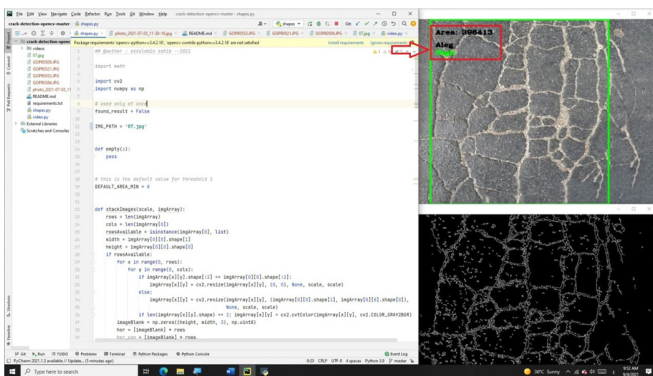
File Edit View Navigate Code Refactor Run Tools Git Window Help crack-detection-opencv-master - shapes.py

crack-detection-opencv-master shapes.py

crack-detection-opencv-master
videos
07.jpg
GOPR0353.JPG
GOPR0354.JPG
GOPR0355.JPG
GOPR0356.JPG
photo_2021-07-03_11
README.md
requirements.txt
shapes.py
video.py
External Libraries
Scratches and Consoles

Package requirements 'opencv-python==3.4.2.16', 'opencv-contrib-python==3.4.2.16' are not satisfied Install requirements Ignore requirements

# @author - anirudha sahoo - 2021

import math

import cv2
import numpy as np

# used only of cor
found_result = False

IMG_PATH = '07.jpg'

def empty(a):
    pass

# this is the default value for threshold (
DEFAULT_AREA_MIN = 0

def stackImages(scale, imgArray):
    rows = len(imgArray)
    cols = len(imgArray[0])
    rowsAvailable = isinstance(imgArray[0], list)
    width = imgArray[0][0].shape[1]
    height = imgArray[0][0].shape[0]
    if rowsAvailable:
        for x in range(0, rows):
            for y in range(0, cols):
                if imgArray[x][y].shape[:2] == imgArray[0][0].shape[:2]:
                    imgArray[x][y] = cv2.resize(imgArray[x][y], (0, 0), None, scale, scale)
                else:
                    imgArray[x][y] = cv2.resize(imgArray[x][y], (imgArray[0][0].shape[1], imgArray[0][0].shape[0]),
                                                None, scale, scale)
                if len(imgArray[x][y].shape) == 2: imgArray[x][y] = cv2.cvtColor(imgArray[x][y], cv2.COLOR_GRAY2BGR)
    imageBlank = np.zeros((height, width, 3), np.uint8)
    hor = [imageBlank] * rows
    hor_con = [imageBlank] * rows

Area: 396413
Alag

Git Run TODO Problems Terminal Python Packages Python Console Event Log
PyCharm 2021.1.3 available // Update... (5 minutes ago)
8:23 CRLF UTF-8 4 spaces Python 3.9 master

Type here to search
36°C Sunny 9:52 AM